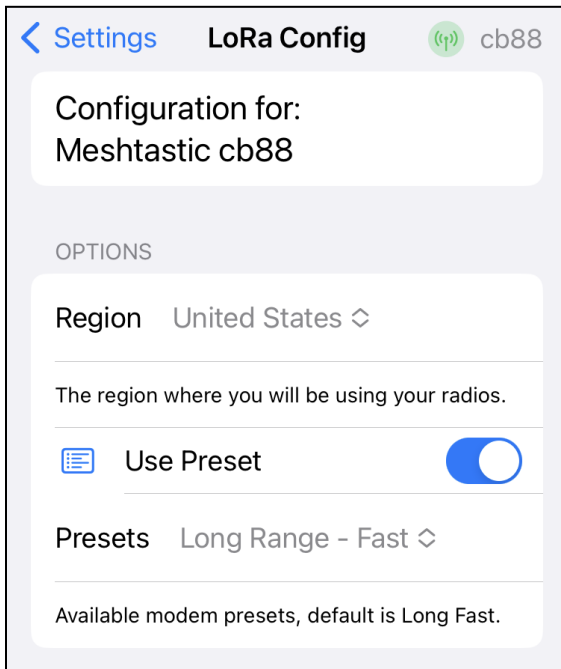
< Settings LoRa Config cb88

Configuration for:
Meshtastic cb88

OPTIONS

Region United States ◇

The region where you will be using your radios.

Use Preset

Presets Long Range - Fast ◇

Available modem presets, default is Long Fast.